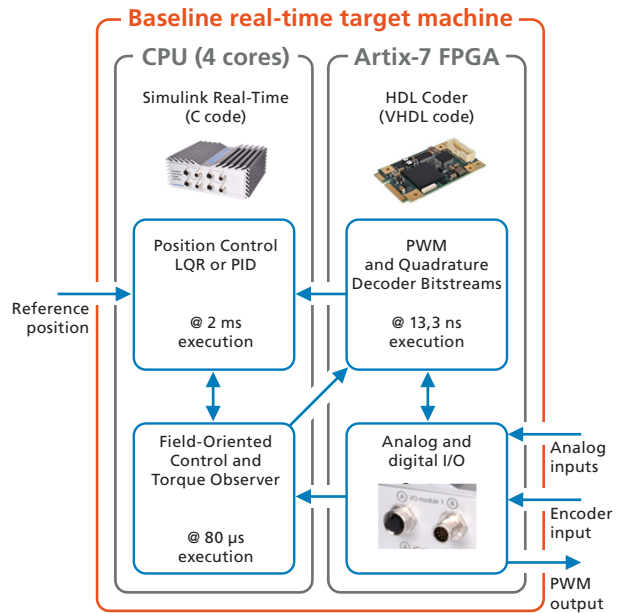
Baseline real-time target machine

CPU (4 cores)

Simulink Real-Time (C code)

Artix-7 FPGA

HDL Coder (VHDL code)

Position Control LQR or PID

@ 2 ms execution

PWM and Quadrature Decoder Bitstreams

@ 13,3 ns execution

Reference position

Field-Oriented Control and Torque Observer

@ 80 µs execution

Analog and digital I/O

I/O module 1

Analog inputs

Encoder input

PWM output